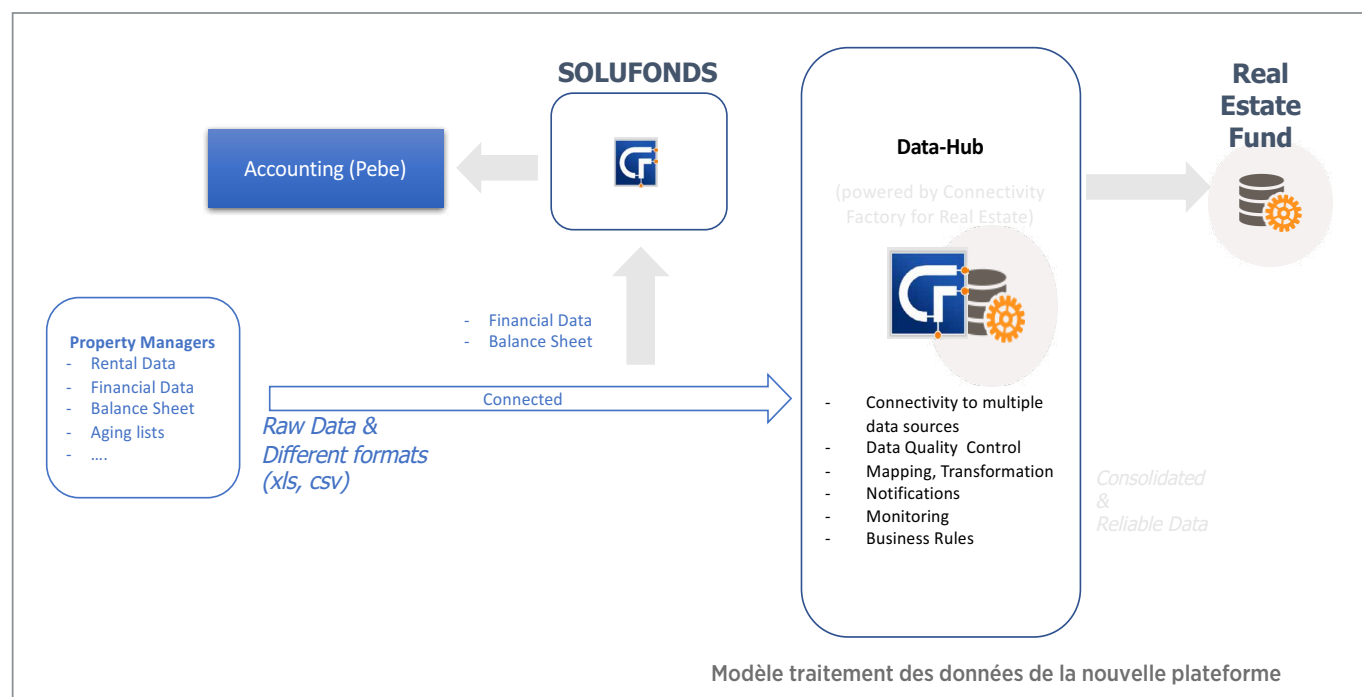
SOLUFONDS

Real Estate Fund

Accounting (Pebe)

Data-Hub

(powered by Connectivity Factory for Real Estate)

Property Managers
- Rental Data
- Financial Data
- Balance Sheet
- Aging lists
- ….

- Financial Data
- Balance Sheet

Connected

Raw Data & Different formats (xls, csv)

- Connectivity to multiple data sources
- Data Quality Control
- Mapping, Transformation
- Notifications
- Monitoring
- Business Rules

Consolidated & Reliable Data

Modèle traitement des données de la nouvelle plateforme